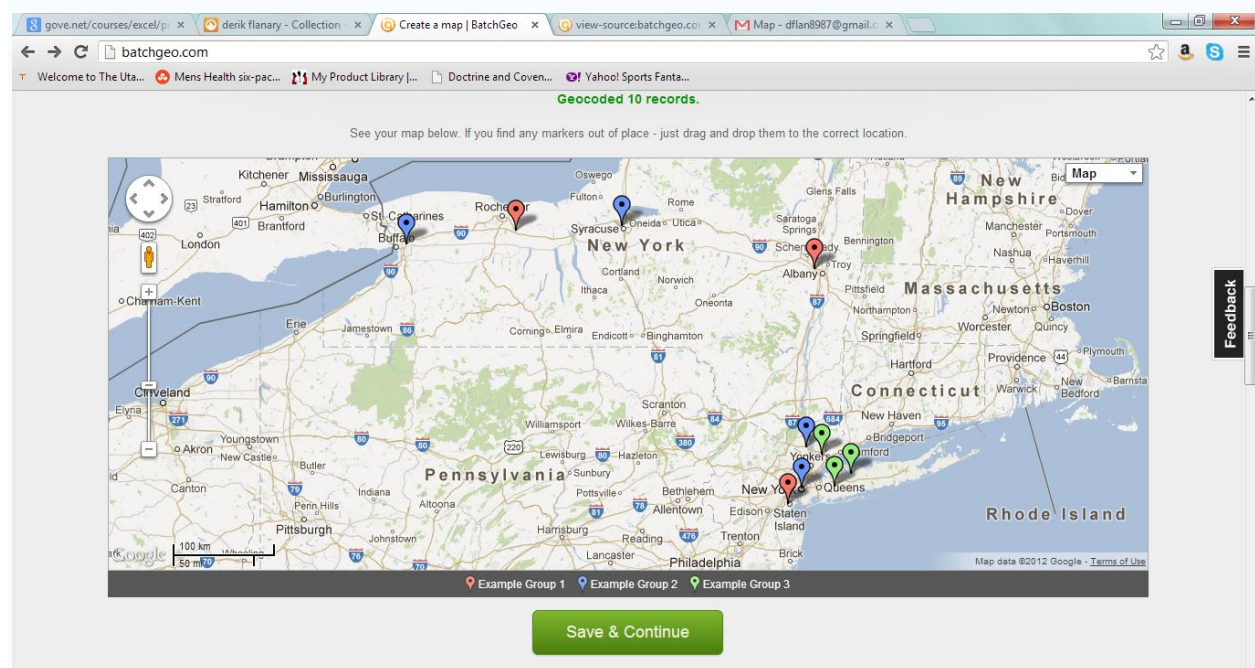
gove.net/courses/excel/p × derik flanary - Collection × Create a map | BatchGeo × view-source:batchgeo.co × Map - dflan8987@gmail.c ×

batchgeo.com

Welcome to The Uta... Mens Health six-pac... My Product Library |... Doctrine and Coven... Yahoo! Sports Fanta...

Geocoded 10 records.

See your map below. If you find any markers out of place - just drag and drop them to the correct location.

Map

Kitchener Mississauga Oswego Glens Falls New Hampshire Burlington Fulton Rome Stratford Hamilton St. Catharines Rochester Syracuse Oneida Utica Saratoga Springs Dover Brantford Buffalo London New York Schenectady Bennington Manchester Nashua Haverhill Albany Troy Cortland Norwich Chatham-Kent Ithaca Oneonta Pittsfield Massachusetts Newton Boston Northampton Erie Jamestown Corning Elmira Endicott Binghamton Springfield Worcester Quincy Hartford Providence Plymouth Cleveland New Bedford Connecticut Warwick Barnsta Elyria Scranton New Haven Williamsport Wilkes-Barre Youngstown Bridgeport Akron New Castle Lewisburg Hazleton Yonkers Stamford Butler Pennsylvania Sunbury Canton Indiana Pottsville Bethlehem New York Queens Penn Hills Altoona Allentown Edison Staten Island Rhode Island Pittsburgh Johnstown Harrisburg Reading Trenton Lancaster Philadelphia Brick Wheeling

100 km
50 mi

Google Map data ©2012 Google - Terms of Use

Example Group 1 Example Group 2 Example Group 3

Save & Continue

Feedback